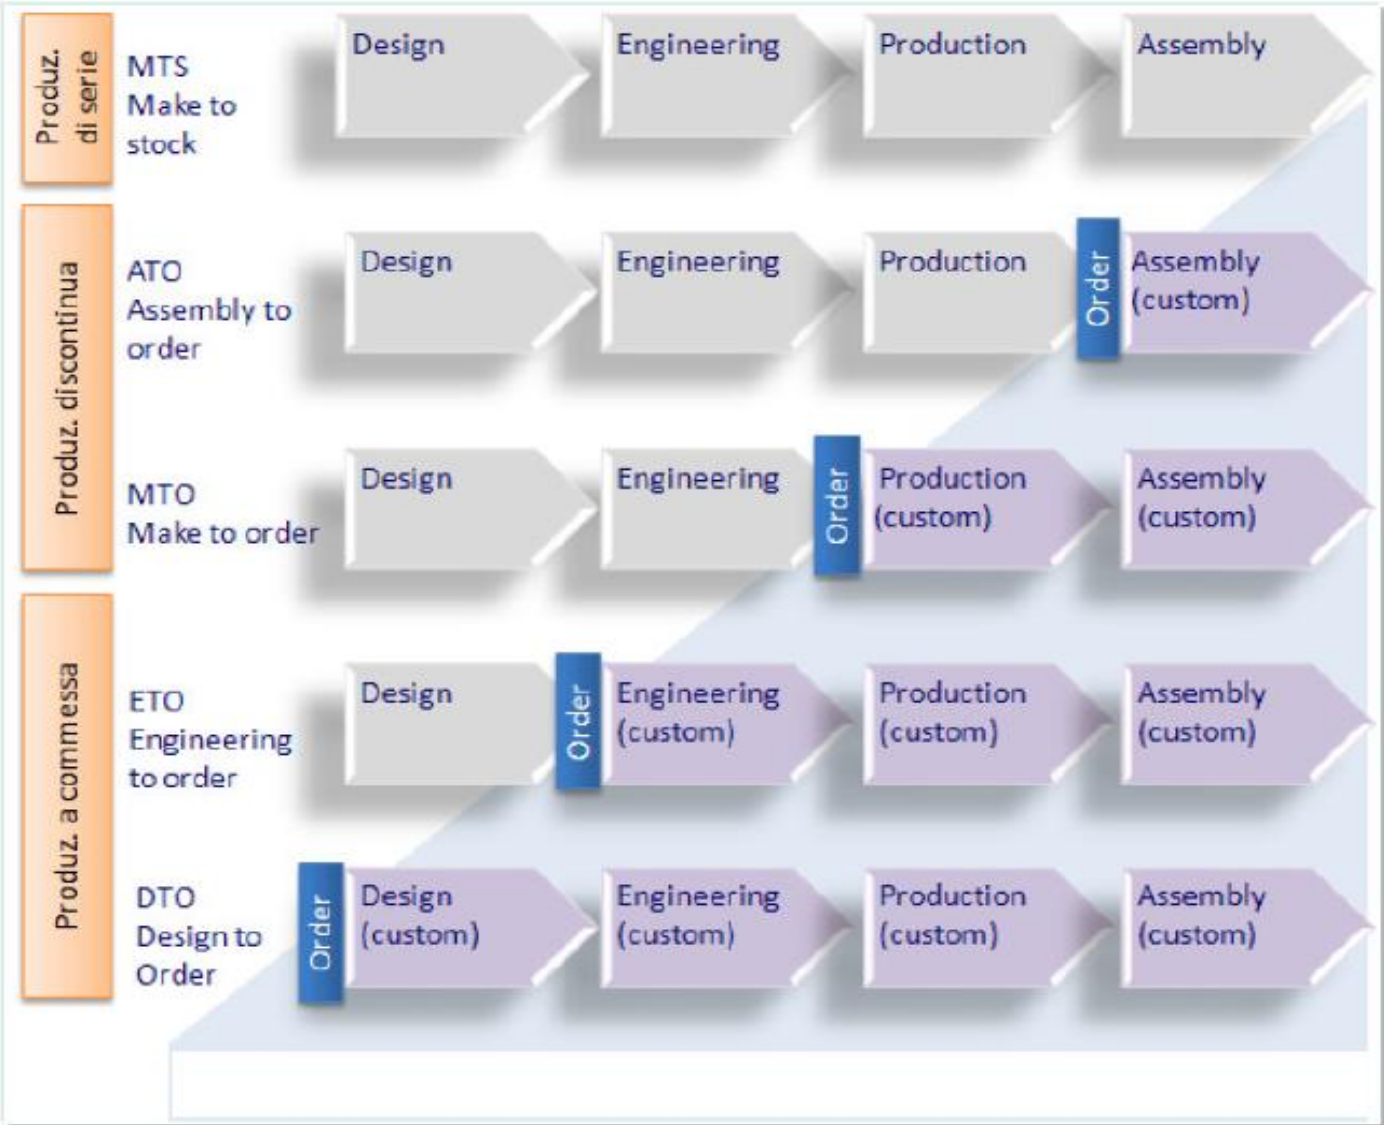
Produz. di serie

MTS Make to stock

Design

Engineering

Production

Assembly

Produz. discontinua

ATO Assembly to order

Design

Engineering

Production

Order

Assembly (custom)

MTO Make to order

Design

Engineering

Order

Production (custom)

Assembly (custom)

Produz. a commessa

ETO Engineering to order

Design

Order

Engineering (custom)

Production (custom)

Assembly (custom)

DTO Design to Order

Order

Design (custom)

Engineering (custom)

Production (custom)

Assembly (custom)